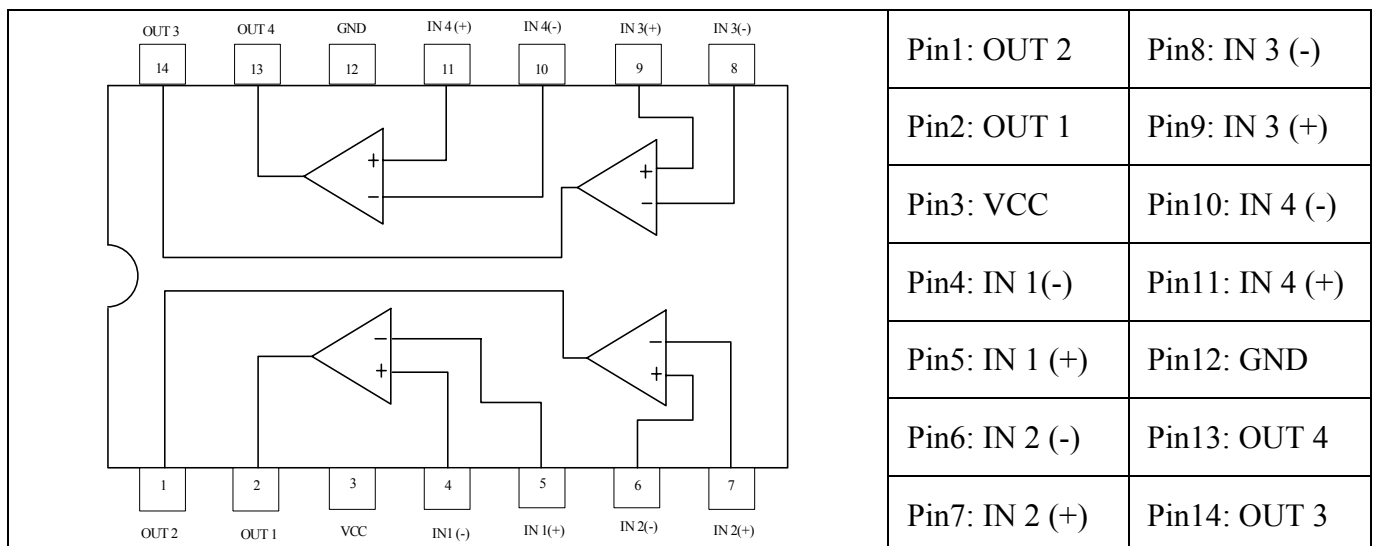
OUT 3 OUT 4 GND IN 4 (+) IN 4(-) IN 3(+) IN 3(-)

14 13 12 11 10 9 8

+
−

+
−

−
+

−
+

1 2 3 4 5 6 7

OUT 2 OUT 1 VCC IN1 (-) IN 1(+) IN 2(-) IN 2(+)

| Pin1: OUT 2 | Pin8: IN 3 (-) |
|---|---|
| Pin2: OUT 1 | Pin9: IN 3 (+) |
| Pin3: VCC | Pin10: IN 4 (-) |
| Pin4: IN 1(-) | Pin11: IN 4 (+) |
| Pin5: IN 1 (+) | Pin12: GND |
| Pin6: IN 2 (-) | Pin13: OUT 4 |
| Pin7: IN 2 (+) | Pin14: OUT 3 |